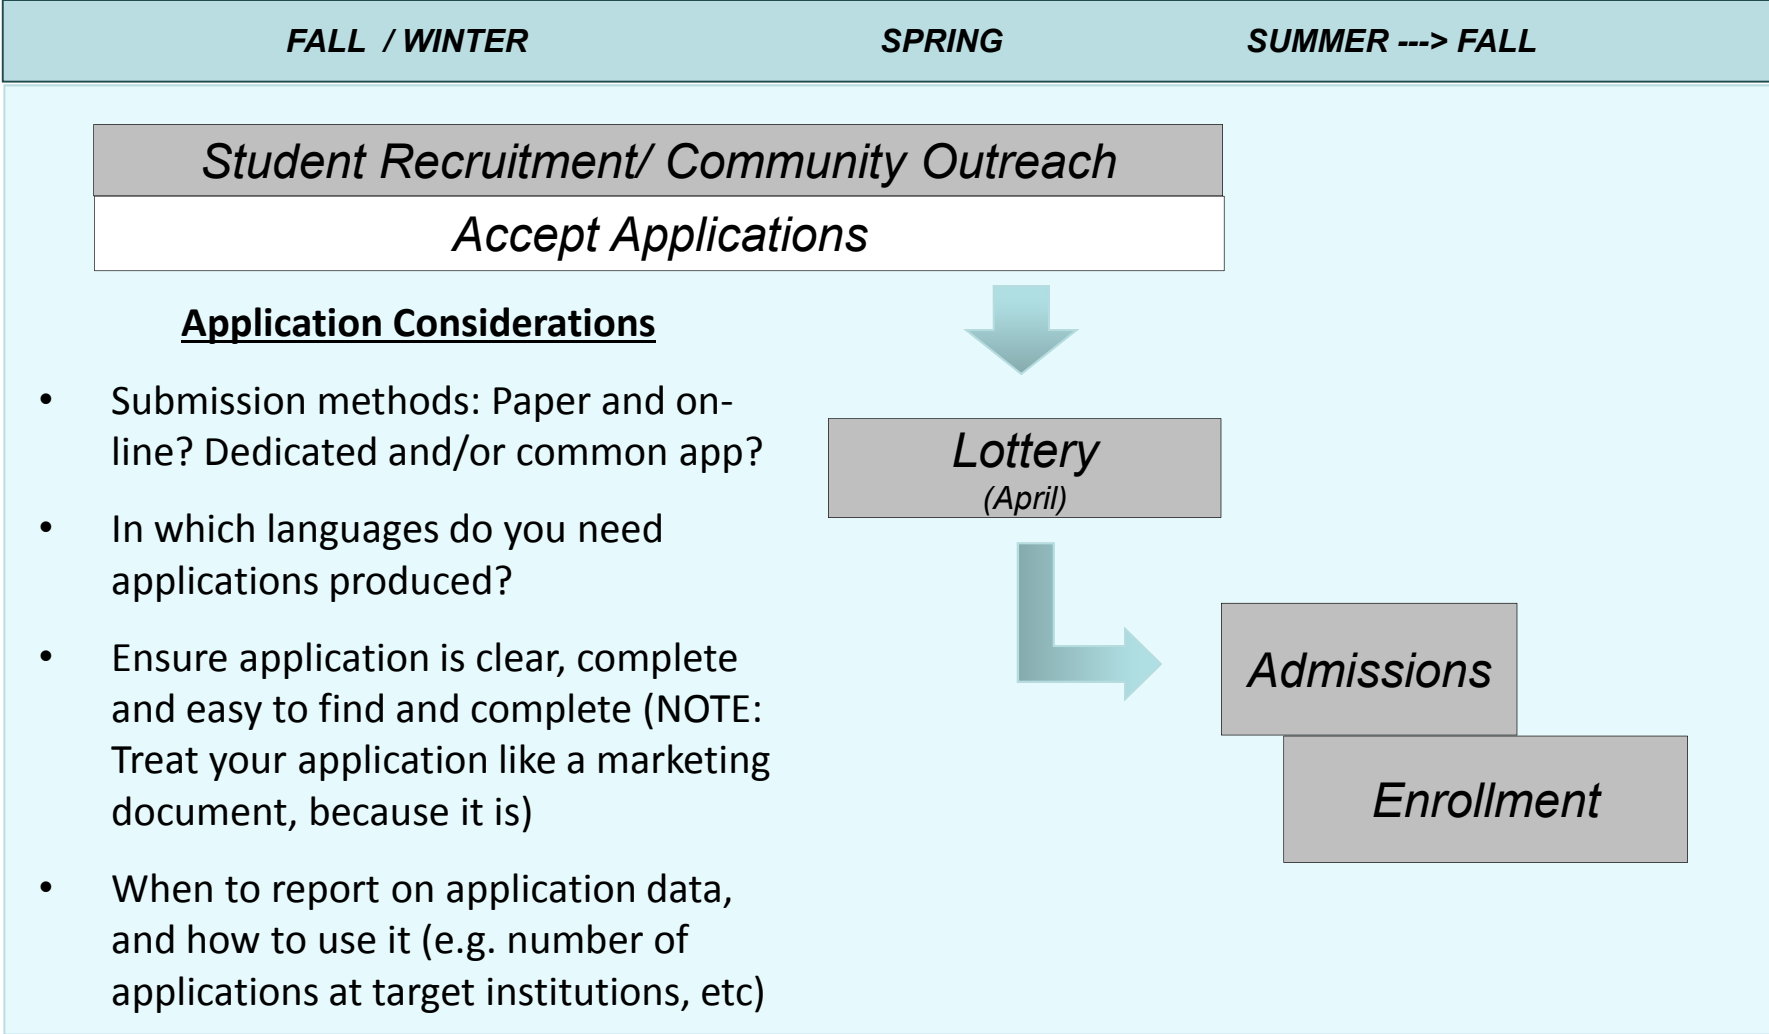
FALL / WINTER SPRING SUMMER ---> FALL

Student Recruitment/ Community Outreach

Accept Applications

Application Considerations

- Submission methods: Paper and online? Dedicated and/or common app?
- In which languages do you need applications produced?
- Ensure application is clear, complete and easy to find and complete (NOTE: Treat your application like a marketing document, because it is)
- When to report on application data, and how to use it (e.g. number of applications at target institutions, etc)

Lottery
(April)

Admissions

Enrollment